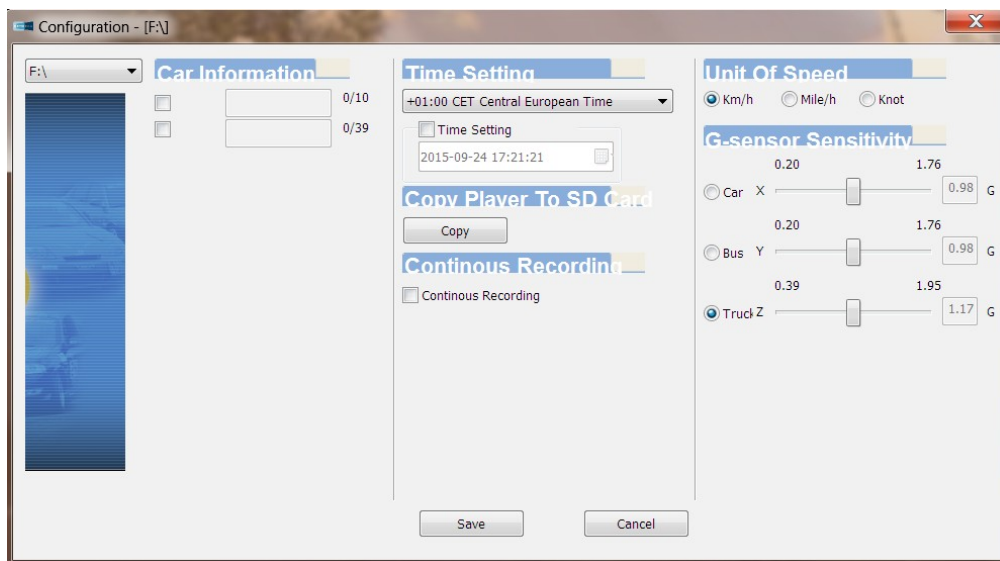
Configuration - [F:\]

X

F:\

Car Information

0/10

0/39

Time Setting

+01:00 CET Central European Time

Time Setting

2015-09-24 17:21:21

Copy Player To SD Card

Copy

Continous Recording

Continous Recording

Unit Of Speed

Km/h

Mile/h

Knot

G-sensor Sensitivity

0.20

1.76

Car X

0.98 G

0.20

1.76

Bus Y

0.98 G

0.39

1.95

Truck Z

1.17 G

Save

Cancel